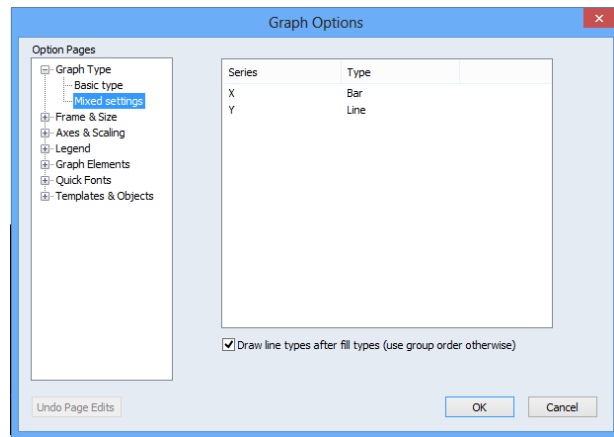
Graph Options

Option Pages

Graph Type
Basic type
Mixed settings
Frame & Size
Axes & Scaling
Legend
Graph Elements
Quick Fonts
Templates & Objects

| Series | Type |
|---|---|
| X | Bar |
| Y | Line |

Draw line types after fill types (use group order otherwise)

Undo Page Edits

OK

Cancel